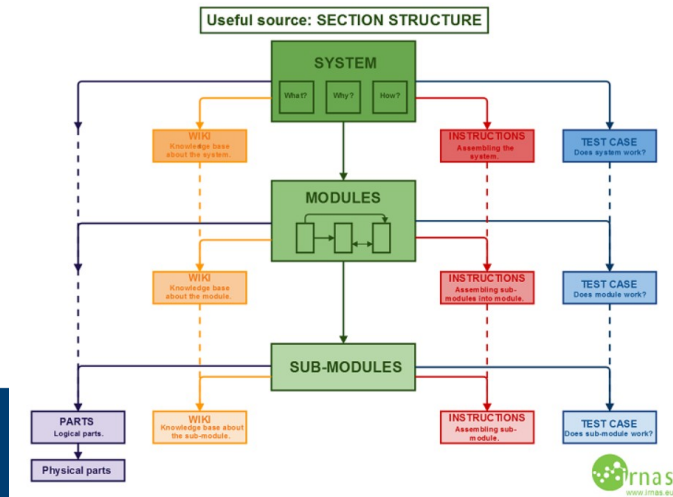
Useful source: SECTION STRUCTURE

SYSTEM

What?

Why?

How?

WIKI
Knowledge base about the system.

INSTRUCTIONS
Assembling the system.

TEST CASE
Does system work?

MODULES

WIKI
Knowledge base about the module.

INSTRUCTIONS
Assembling sub-modules into module.

TEST CASE
Does module work?

SUB-MODULES

PARTS
Logical parts.

Physical parts

WIKI
Knowledge base about the sub-module.

INSTRUCTIONS
Assembling sub-module.

TEST CASE
Does sub-module work?

irnas
www.irnas.eu